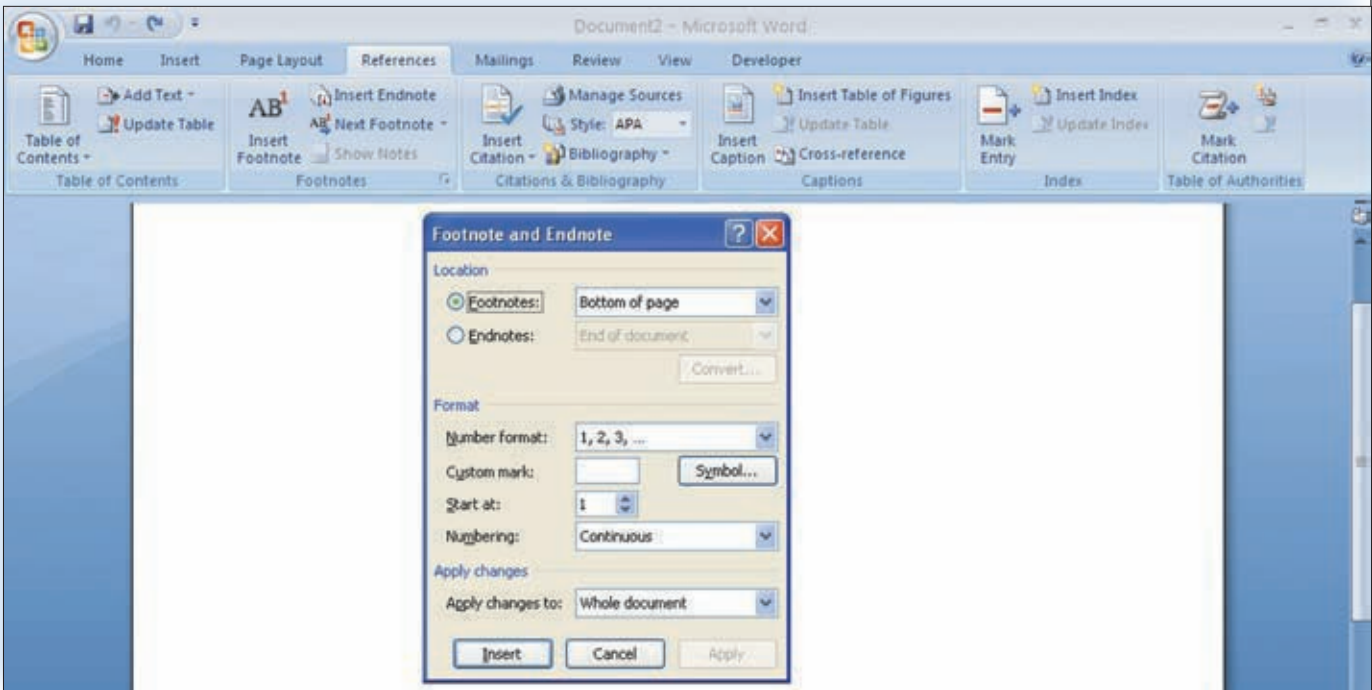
Document2 - Microsoft Word

Home Insert Page Layout References Mailings Review View Developer

Table of Contents
Add Text
Update Table
Table of Contents

AB¹ Insert Footnote
Insert Endnote
Next Footnote
Show Notes
Footnotes

Insert Citation
Manage Sources
Style: APA
Bibliography
Citations & Bibliography

Insert Caption
Insert Table of Figures
Update Table
Cross-reference
Captions

Mark Entry
Insert Index
Update Index
Index

Mark Citation
Table of Authorities

Footnote and Endnote

Location
Footnotes: Bottom of page
Endnotes: End of document
Convert...

Format
Number format: 1, 2, 3, ...
Custom mark: Symbol...
Start at: 1
Numbering: Continuous

Apply changes
Apply changes to: Whole document

Insert Cancel Apply